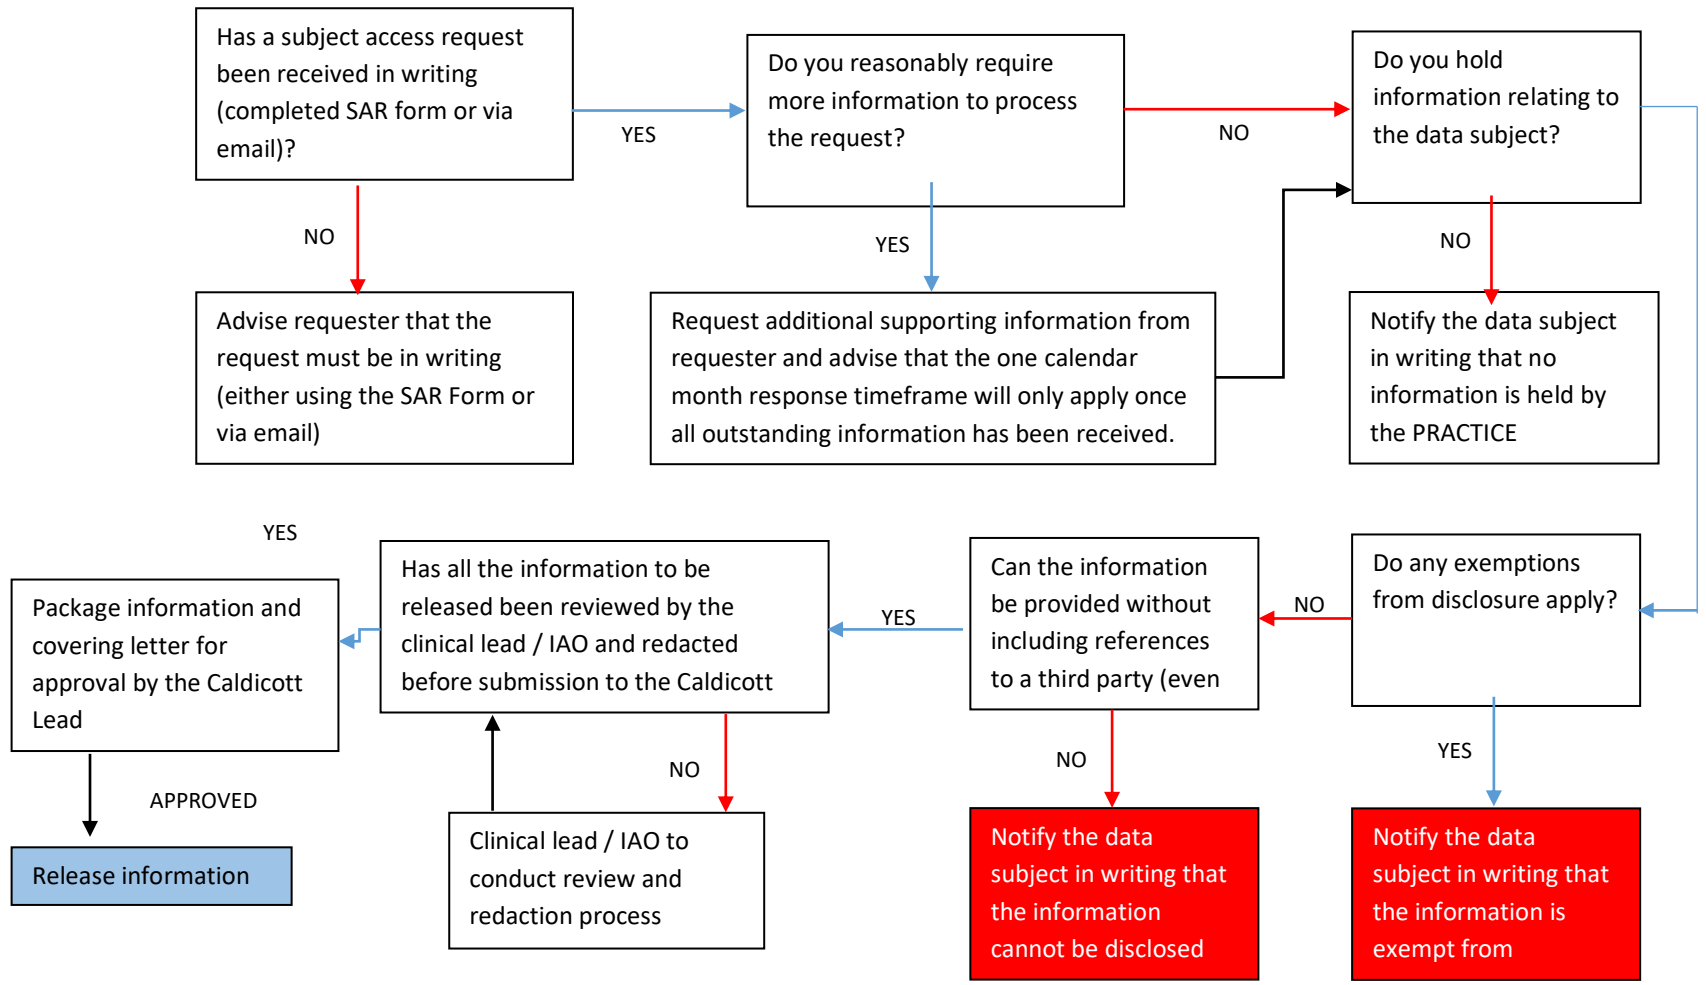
Has a subject access request been received in writing (completed SAR form or via email)?

YES

Do you reasonably require more information to process the request?

NO

Do you hold information relating to the data subject?

NO

YES

NO

Advise requester that the request must be in writing (either using the SAR Form or via email)

Request additional supporting information from requester and advise that the one calendar month response timeframe will only apply once all outstanding information has been received.

Notify the data subject in writing that no information is held by the PRACTICE

YES

Package information and covering letter for approval by the Caldicott Lead

Has all the information to be released been reviewed by the clinical lead / IAO and redacted before submission to the Caldicott

YES

Can the information be provided without including references to a third party (even

NO

Do any exemptions from disclosure apply?

APPROVED

NO

NO

YES

Release information

Clinical lead / IAO to conduct review and redaction process

Notify the data subject in writing that the information cannot be disclosed

Notify the data subject in writing that the information is exempt from